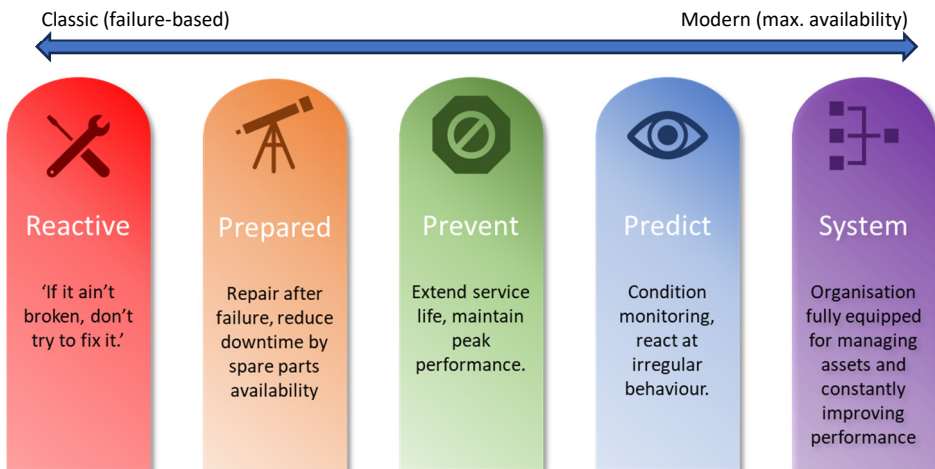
Classic (failure-based)

Modern (max. availability)

Reactive

'If it ain't broken, don't try to fix it.'

Prepared

Repair after failure, reduce downtime by spare parts availability

Prevent

Extend service life, maintain peak performance.

Predict

Condition monitoring, react at irregular behaviour.

System

Organisation fully equipped for managing assets and constantly improving performance